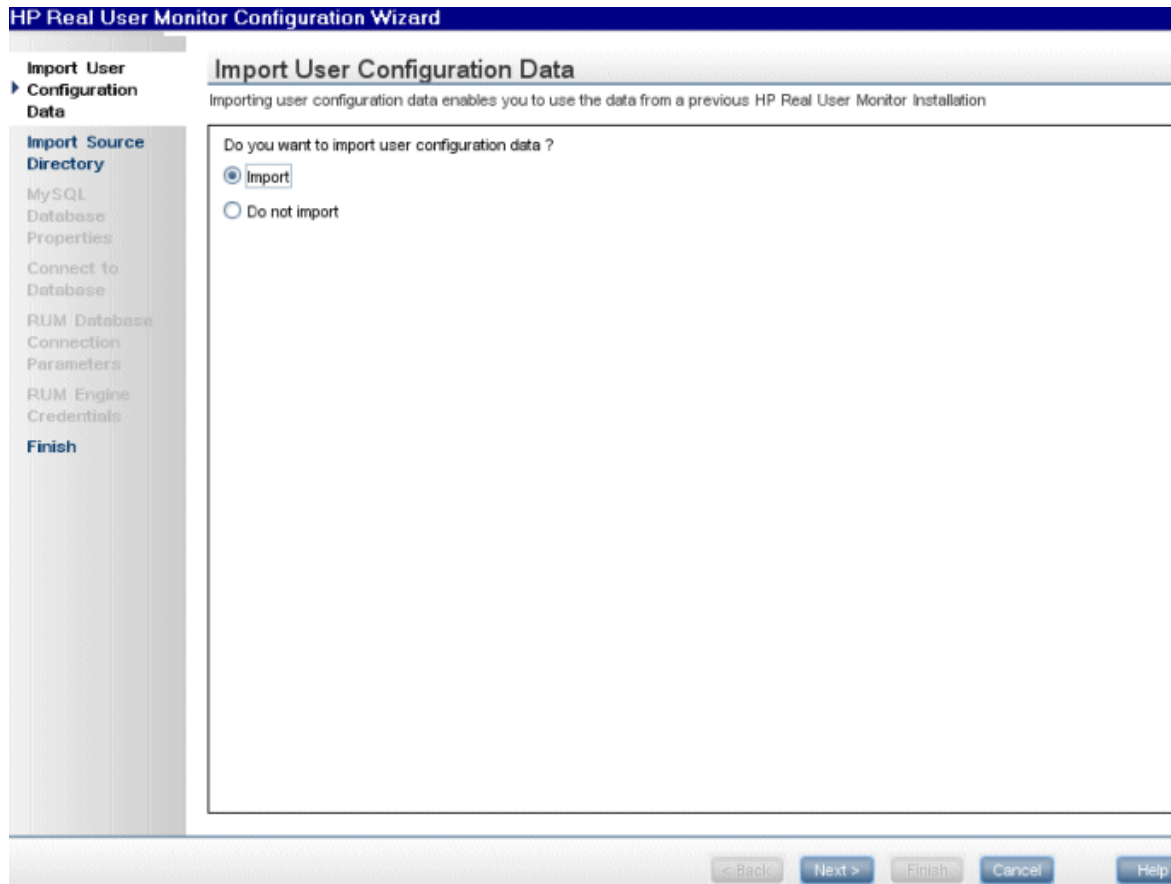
HP Real User Monitor Configuration Wizard

Import User Configuration Data

Import Source Directory

MySQL Database Properties

Connect to Database

RUM Database Connection Parameters

RUM Engine Credentials

Finish

Import User Configuration Data

Importing user configuration data enables you to use the data from a previous HP Real User Monitor Installation

Do you want to import user configuration data ?

Import

Do not import

< Back Next > Finish Cancel Help